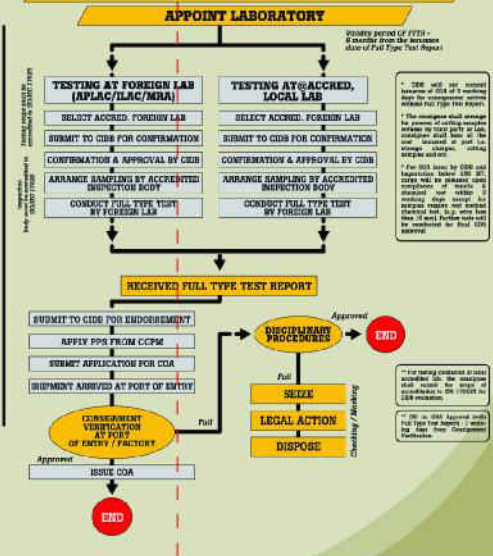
APPOINT LABORATORY

Validity period of FTTR – 6 months from the issuance date of Full Type Test Report

TESTING AT FOREIGN LAB (APLAC/ILAC/MRA)

SELECT ACCRED. FOREIGN LAB

SUBMIT TO CIDB FOR CONFIRMATION

CONFIRMATION & APPROVAL BY CIDB

ARRANGE SAMPLING BY ACCREDITED INSPECTION BODY

CONDUCT FULL TYPE TEST BY FOREIGN LAB

TESTING AT ACCRED. LOCAL LAB

SELECT ACCRED. FOREIGN LAB

SUBMIT TO CIDB FOR CONFIRMATION

CONFIRMATION & APPROVAL BY CIDB

ARRANGE SAMPLING BY ACCREDITED INSPECTION BODY

CONDUCT FULL TYPE TEST BY FOREIGN LAB

Testing must be accredited to ISO/IEC 17025

Inspection body must be accredited to ISO/IEC 17020

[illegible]

RECEIVED FULL TYPE TEST REPORT

SUBMIT TO CIDB FOR ENDORSEMENT

AFFIX PPS FROM CCPM

SUBMIT APPLICATION FOR COA

SHIPMENT ARRIVED AT PORT OF ENTRY

CONSIGNMENT VERIFICATION AT PORT OF ENTRY / FACTORY

Fail

Approved

ISSUE COA

END

DISCIPLINARY PROCEDURES

Approved

END

Fail

SEIZE

LEGAL ACTION

DISPOSE

Checking / Marking

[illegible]

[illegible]